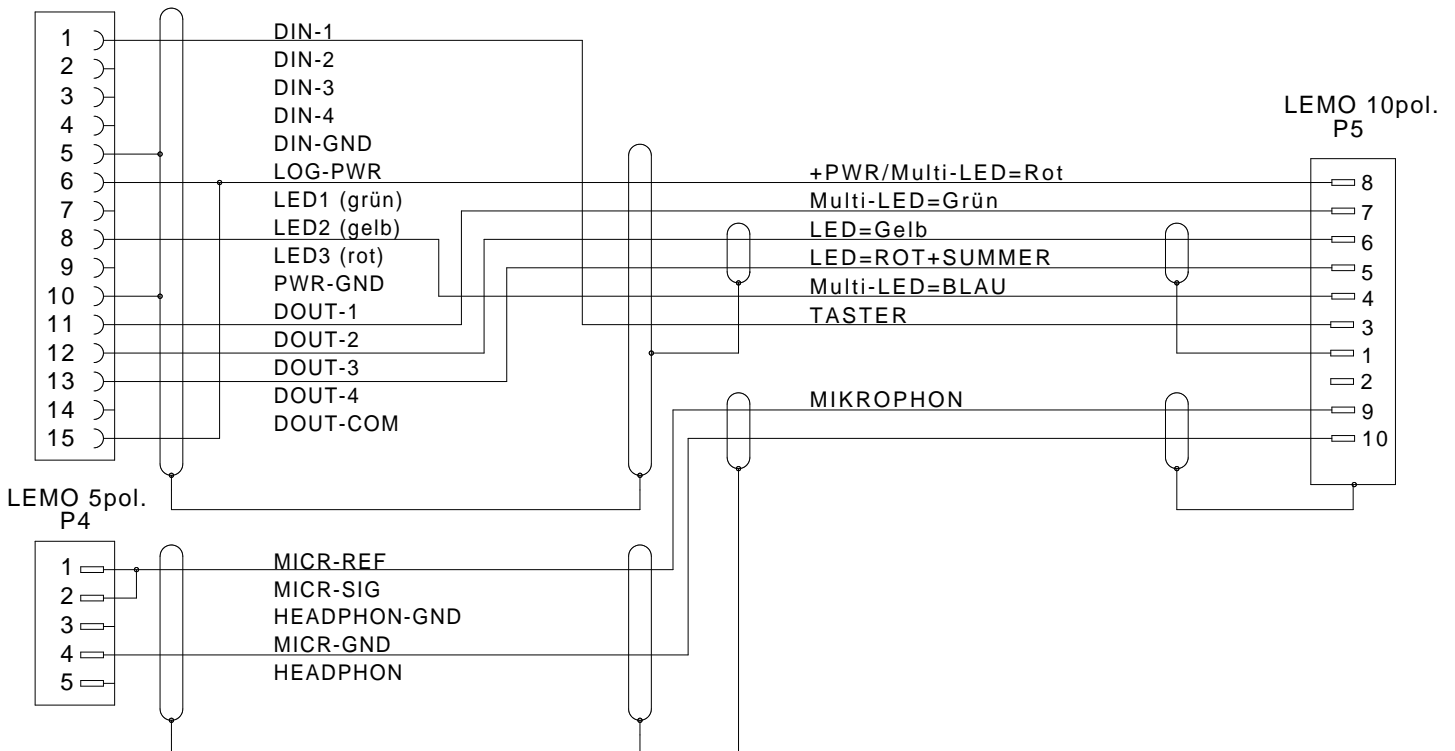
1
2
3
4
5
6
7
8
9
10
11
12
13
14
15

DIN-1
DIN-2
DIN-3
DIN-4
DIN-GND
LOG-PWR
LED1 (grün)
LED2 (gelb)
LED3 (rot)
PWR-GND
DOUT-1
DOUT-2
DOUT-3
DOUT-4
DOUT-COM

LEMO 10pol.
P5

+PWR/Multi-LED=Rot
Multi-LED=Grün
LED=Gelb
LED=ROT+SUMMER
Multi-LED=BLAU
TASTER

MIKROPHON

8
7
6
5
4
3
1
2
9
10

LEMO 5pol.
P4

1
2
3
4
5

MICR-REF
MICR-SIG
HEADPHON-GND
MICR-GND
HEADPHON